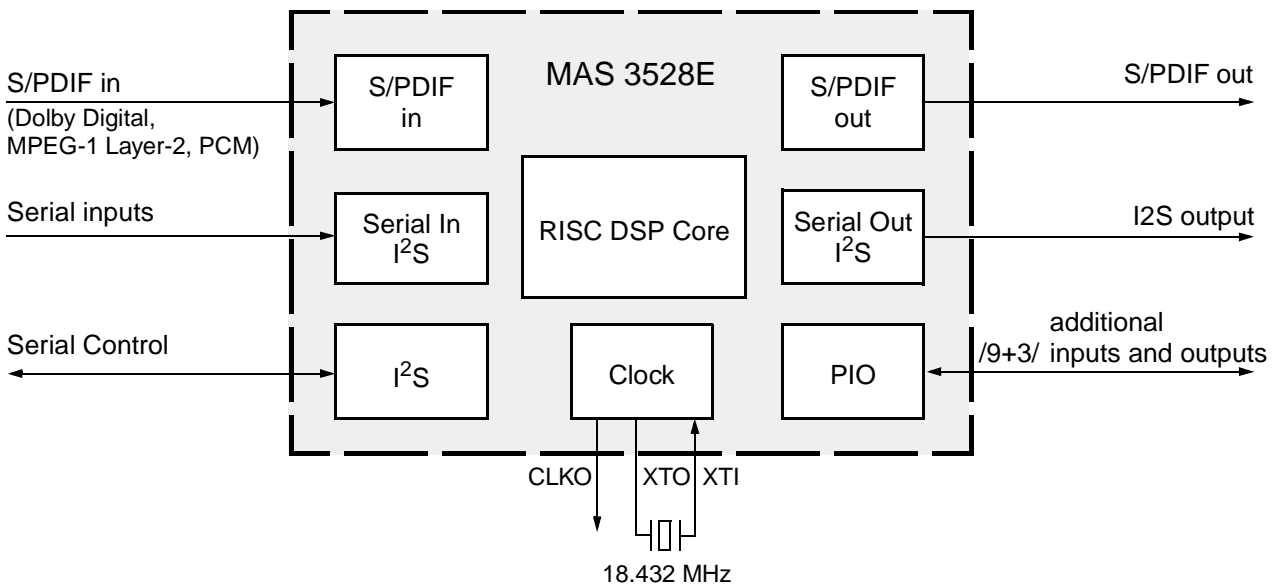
S/PDIF in
(Dolby Digital, MPEG-1 Layer-2, PCM)

Serial inputs

Serial Control

MAS 3528E

S/PDIF in

Serial In $I^2S$

$I^2S$

RISC DSP Core

Clock

S/PDIF out

Serial Out $I^2S$

PIO

S/PDIF out

I2S output

additional
/9+3/ inputs and outputs

CLKO
XTO
XTI

18.432 MHz